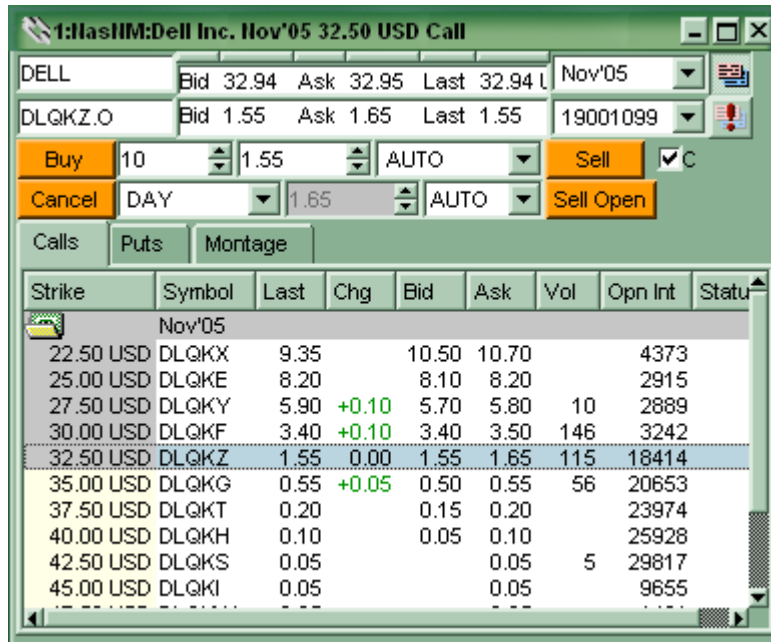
1:NasNM:Dell Inc. Nov'05 32.50 USD Call

DELL | Bid 32.94 Ask 32.95 Last 32.94 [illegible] | Nov'05
DLQKZ.O | Bid 1.55 Ask 1.65 Last 1.55 | 19001099

Buy | 10 | 1.55 | AUTO | Sell | C
Cancel | DAY | 1.65 | AUTO | Sell Open

Calls | Puts | Montage

| Strike | Symbol | Last | Chg | Bid | Ask | Vol | Opn Int | Statu |
|---|---|---|---|---|---|---|---|---|
| | Nov'05 | | | | | | | |
| 22.50 USD | DLQKX | 9.35 | | 10.50 | 10.70 | | 4373 | |
| 25.00 USD | DLQKE | 8.20 | | 8.10 | 8.20 | | 2915 | |
| 27.50 USD | DLQKY | 5.90 | +0.10 | 5.70 | 5.80 | 10 | 2889 | |
| 30.00 USD | DLQKF | 3.40 | +0.10 | 3.40 | 3.50 | 146 | 3242 | |
| 32.50 USD | DLQKZ | 1.55 | 0.00 | 1.55 | 1.65 | 115 | 18414 | |
| 35.00 USD | DLQKG | 0.55 | +0.05 | 0.50 | 0.55 | 56 | 20653 | |
| 37.50 USD | DLQKT | 0.20 | | 0.15 | 0.20 | | 23974 | |
| 40.00 USD | DLQKH | 0.10 | | 0.05 | 0.10 | | 25928 | |
| 42.50 USD | DLQKS | 0.05 | | | 0.05 | 5 | 29817 | |
| 45.00 USD | DLQKI | 0.05 | | | 0.05 | | 9655 | |
| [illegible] | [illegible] | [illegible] | | | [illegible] | | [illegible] | |